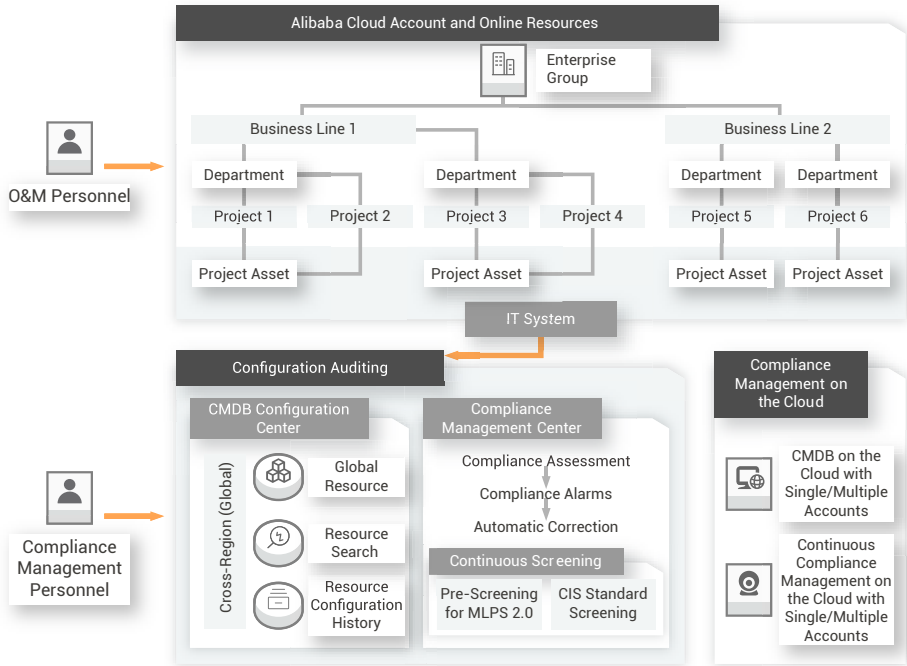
Alibaba Cloud Account and Online Resources

Enterprise Group

Business Line 1

Business Line 2

O&M Personnel

Department

Department

Department

Department

Project 1

Project 2

Project 3

Project 4

Project 5

Project 6

Project Asset

Project Asset

Project Asset

Project Asset

IT System

Configuration Auditing

CMDB Configuration Center

Cross-Region (Global)

Global Resource

Resource Search

Resource Configuration History

Compliance Management Center

Compliance Assessment

Compliance Alarms

Automatic Correction

Continuous Screening

Pre-Screening for MLPS 2.0

CIS Standard Screening

Compliance Management Personnel

Compliance Management on the Cloud

CMDB on the Cloud with Single/Multiple Accounts

Continuous Compliance Management on the Cloud with Single/Multiple Accounts